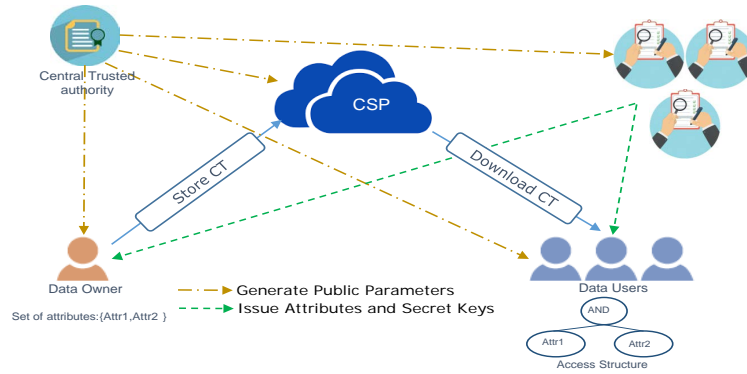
Central Trusted authority

CSP

Store CT

Download CT

Data Owner

Set of attributes:{Attr1,Attr2 }

Generate Public Parameters

Issue Attributes and Secret Keys

Data Users

AND

Attr1

Attr2

Access Structure